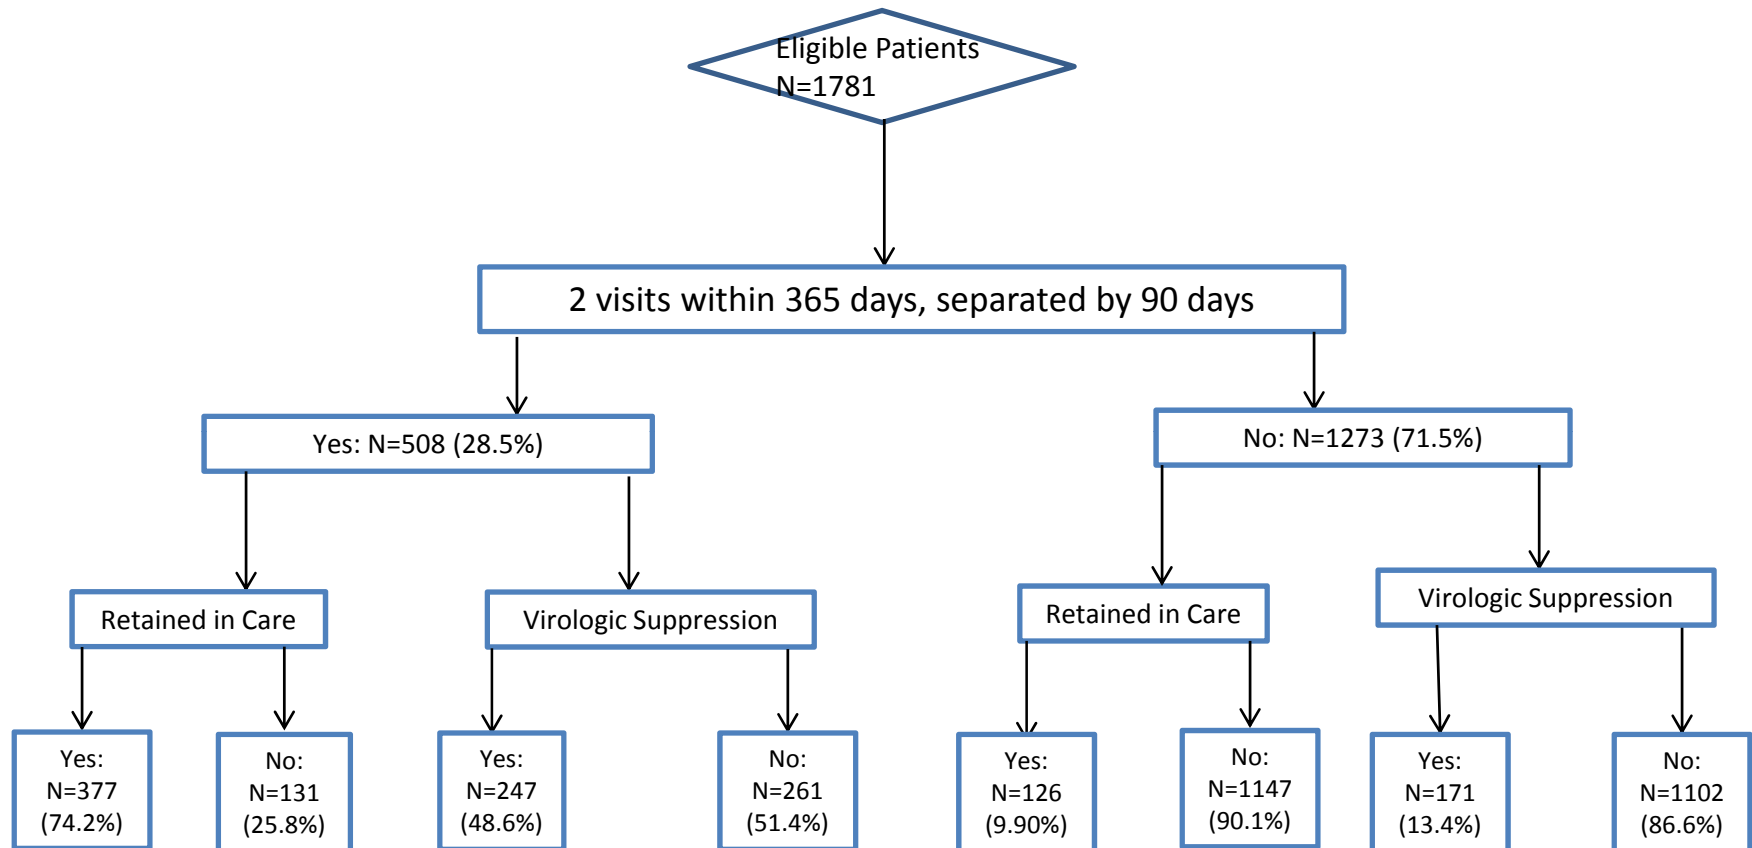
Eligible Patients
N=1781

2 visits within 365 days, separated by 90 days

Yes: N=508 (28.5%)

No: N=1273 (71.5%)

Retained in Care

Virologic Suppression

Retained in Care

Virologic Suppression

Yes:
N=377
(74.2%)

No:
N=131
(25.8%)

Yes:
N=247
(48.6%)

No:
N=261
(51.4%)

Yes:
N=126
(9.90%)

No:
N=1147
(90.1%)

Yes:
N=171
(13.4%)

No:
N=1102
(86.6%)